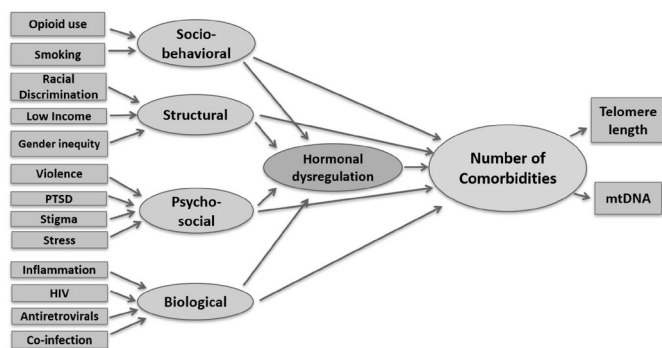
Opioid use

Smoking

Socio-behavioral

Racial Discrimination

Low Income

Gender inequity

Structural

Hormonal dysregulation

Violence

PTSD

Stigma

Stress

Psycho-social

Inflammation

HIV

Antiretrovirals

Co-infection

Biological

Number of Comorbidities

Telomere length

mtDNA